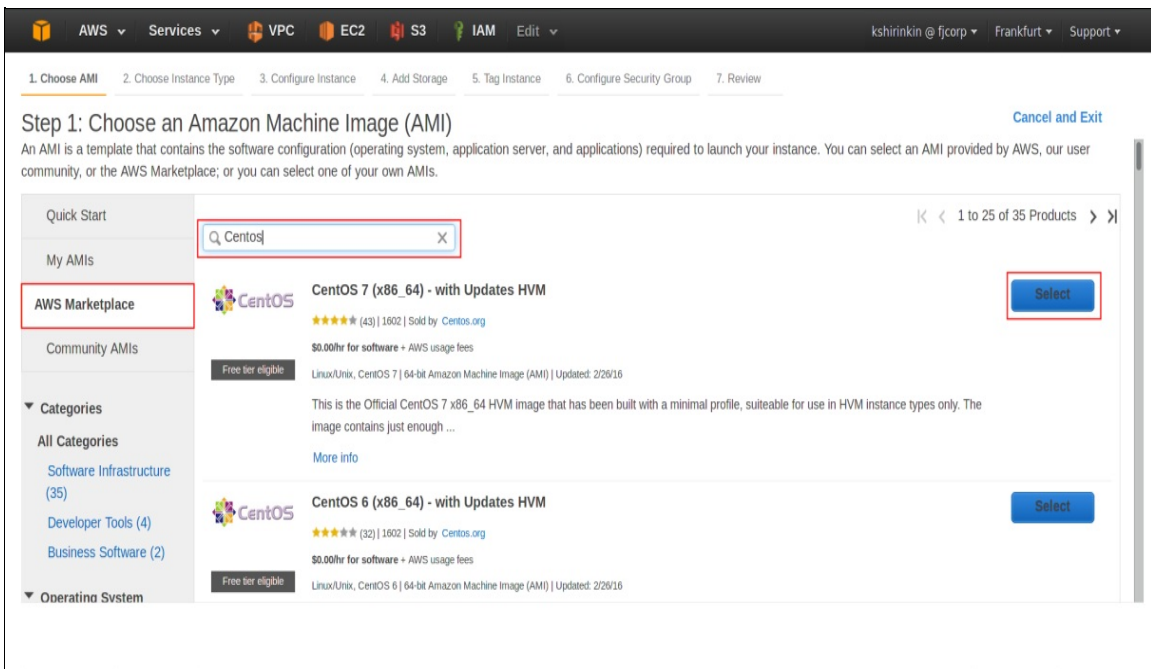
AWS Services VPC EC2 S3 IAM Edit

kshirinkin @ fjcorp Frankfurt Support

1. Choose AMI 2. Choose Instance Type 3. Configure Instance 4. Add Storage 5. Tag Instance 6. Configure Security Group 7. Review

Step 1: Choose an Amazon Machine Image (AMI)

Cancel and Exit

An AMI is a template that contains the software configuration (operating system, application server, and applications) required to launch your instance. You can select an AMI provided by AWS, our user community, or the AWS Marketplace; or you can select one of your own AMIs.

Quick Start

My AMIs

AWS Marketplace

Community AMIs

Categories

All Categories

Software Infrastructure (35)

Developer Tools (4)

Business Software (2)

Operating System

Centos

1 to 25 of 35 Products

CentOS

Free tier eligible

CentOS 7 (x86_64) - with Updates HVM

(43) | 1602 | Sold by Centos.org

$0.00/hr for software + AWS usage fees

Linux/Unix, CentOS 7 | 64-bit Amazon Machine Image (AMI) | Updated: 2/26/16

This is the Official CentOS 7 x86_64 HVM image that has been built with a minimal profile, suiteable for use in HVM instance types only. The image contains just enough ...

More info

Select

CentOS

Free tier eligible

CentOS 6 (x86_64) - with Updates HVM

(32) | 1602 | Sold by Centos.org

$0.00/hr for software + AWS usage fees

Linux/Unix, CentOS 6 | 64-bit Amazon Machine Image (AMI) | Updated: 2/26/16

Select